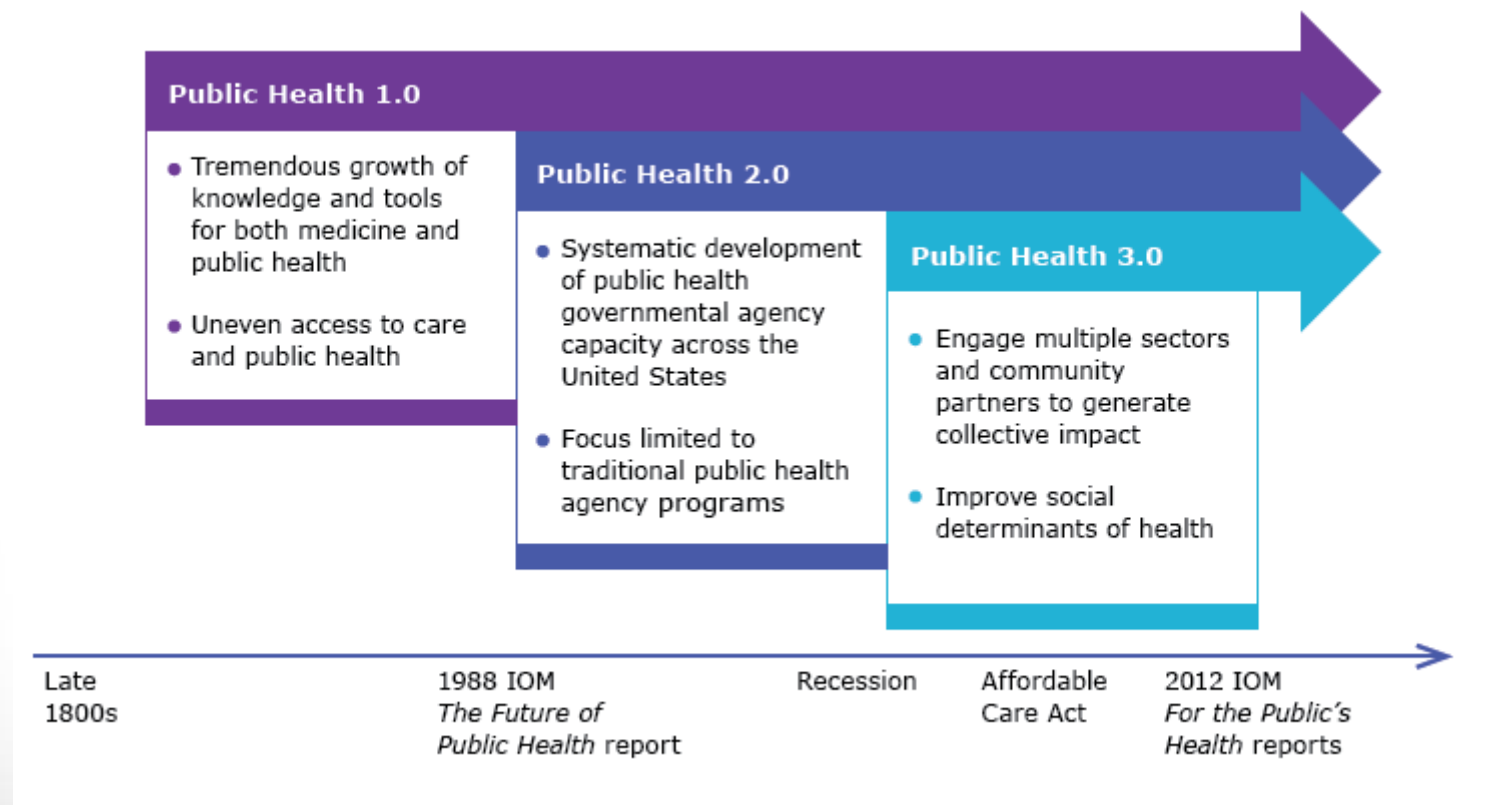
Public Health 1.0

• Tremendous growth of knowledge and tools for both medicine and public health

• Uneven access to care and public health

Public Health 2.0

• Systematic development of public health governmental agency capacity across the United States

• Focus limited to traditional public health agency programs

Public Health 3.0

• Engage multiple sectors and community partners to generate collective impact

• Improve social determinants of health

Late 1800s

1988 IOM *The Future of Public Health* report

Recession

Affordable Care Act

2012 IOM *For the Public's Health* reports